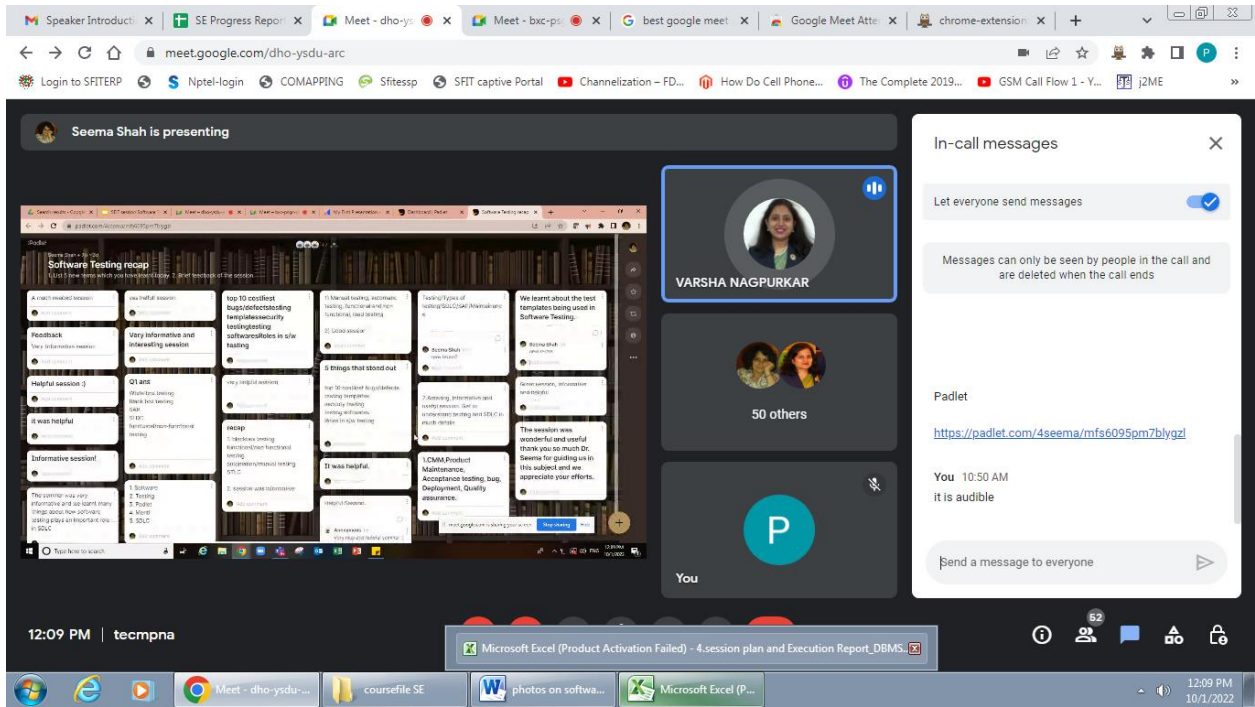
Speaker Introducti × | SE Progress Report × | Meet - dho-ys × | Meet - bxc-ps × | best google meet × | Google Meet Atte × | chrome-extension × | +

meet.google.com/dho-ysdu-arc

Login to SFITERP | Nptel-login | COMAPPING | Sfitessp | SFIT captive Portal | Channelization – FD... | How Do Cell Phone... | The Complete 2019... | GSM Call Flow 1 - Y... | j2ME | »

Seema Shah is presenting

Padlet
Software Testing recap
1. List 3 new items which you have learnt today. 2. Brief feedback of the session

A much needed session

Feedback
Very informative session

Helpful session :)

it was helpful

Informative session!

The seminar was very informative and we learnt many things about how software testing plays an important role in SDLC

very helpful session

Very informative and interesting session

Q1 ans
Whitebox testing
Black box testing
SAP
SDLC
functional/non-functional testing

1. Software
2. Testing
3. Padlet
4. Mentl
5. SDLC

top 10 costliest bugs/defectstesting templatessecurity testingtesting softwaresRoles in s/w testing

very helpful session

recap
1. blackbox testing functional/non functional testing
automation/manual testing
STLC
2. session was informative

1) Manual testing, automatic testing, functional and non-functional, load testing
2) Good session

5 things that stood out
top 10 costliest bugs/defects
testing templates
security testing
testing softwares
Roles in s/w testing

It was helpful.

Helpful Session.

Testing/Types of testing/SDLC/SM/Maintainance

2. Amazing, informative and useful session. Got to understand testing and SDLC in much details

1.CMM,Product Maintenance, Acceptance testing, bug, Deployment, Quality assurance.

We learnt about the test templates being used in Software Testing.

Good session, informative and helpful

The session was wonderful and useful thank you so much Dr. Seema for guiding us in this subject and we appreciate your efforts.

meet.google.com is sharing your screen. Stop sharing Hide

Type here to search

VARSHA NAGPURKAR

50 others

P

You

In-call messages

Let everyone send messages

Messages can only be seen by people in the call and are deleted when the call ends

Padlet

https://padlet.com/4seema/mfs6095pm7blygzl

You 10:50 AM
it is audible

Send a message to everyone

12:09 PM | tecmpna

52

Microsoft Excel (Product Activation Failed) - 4.session plan and Execution Report_DBMS..

Meet - dho-ysdu-... | coursefile SE | photos on softwa... | Microsoft Excel (P...

12:09 PM
10/1/2022